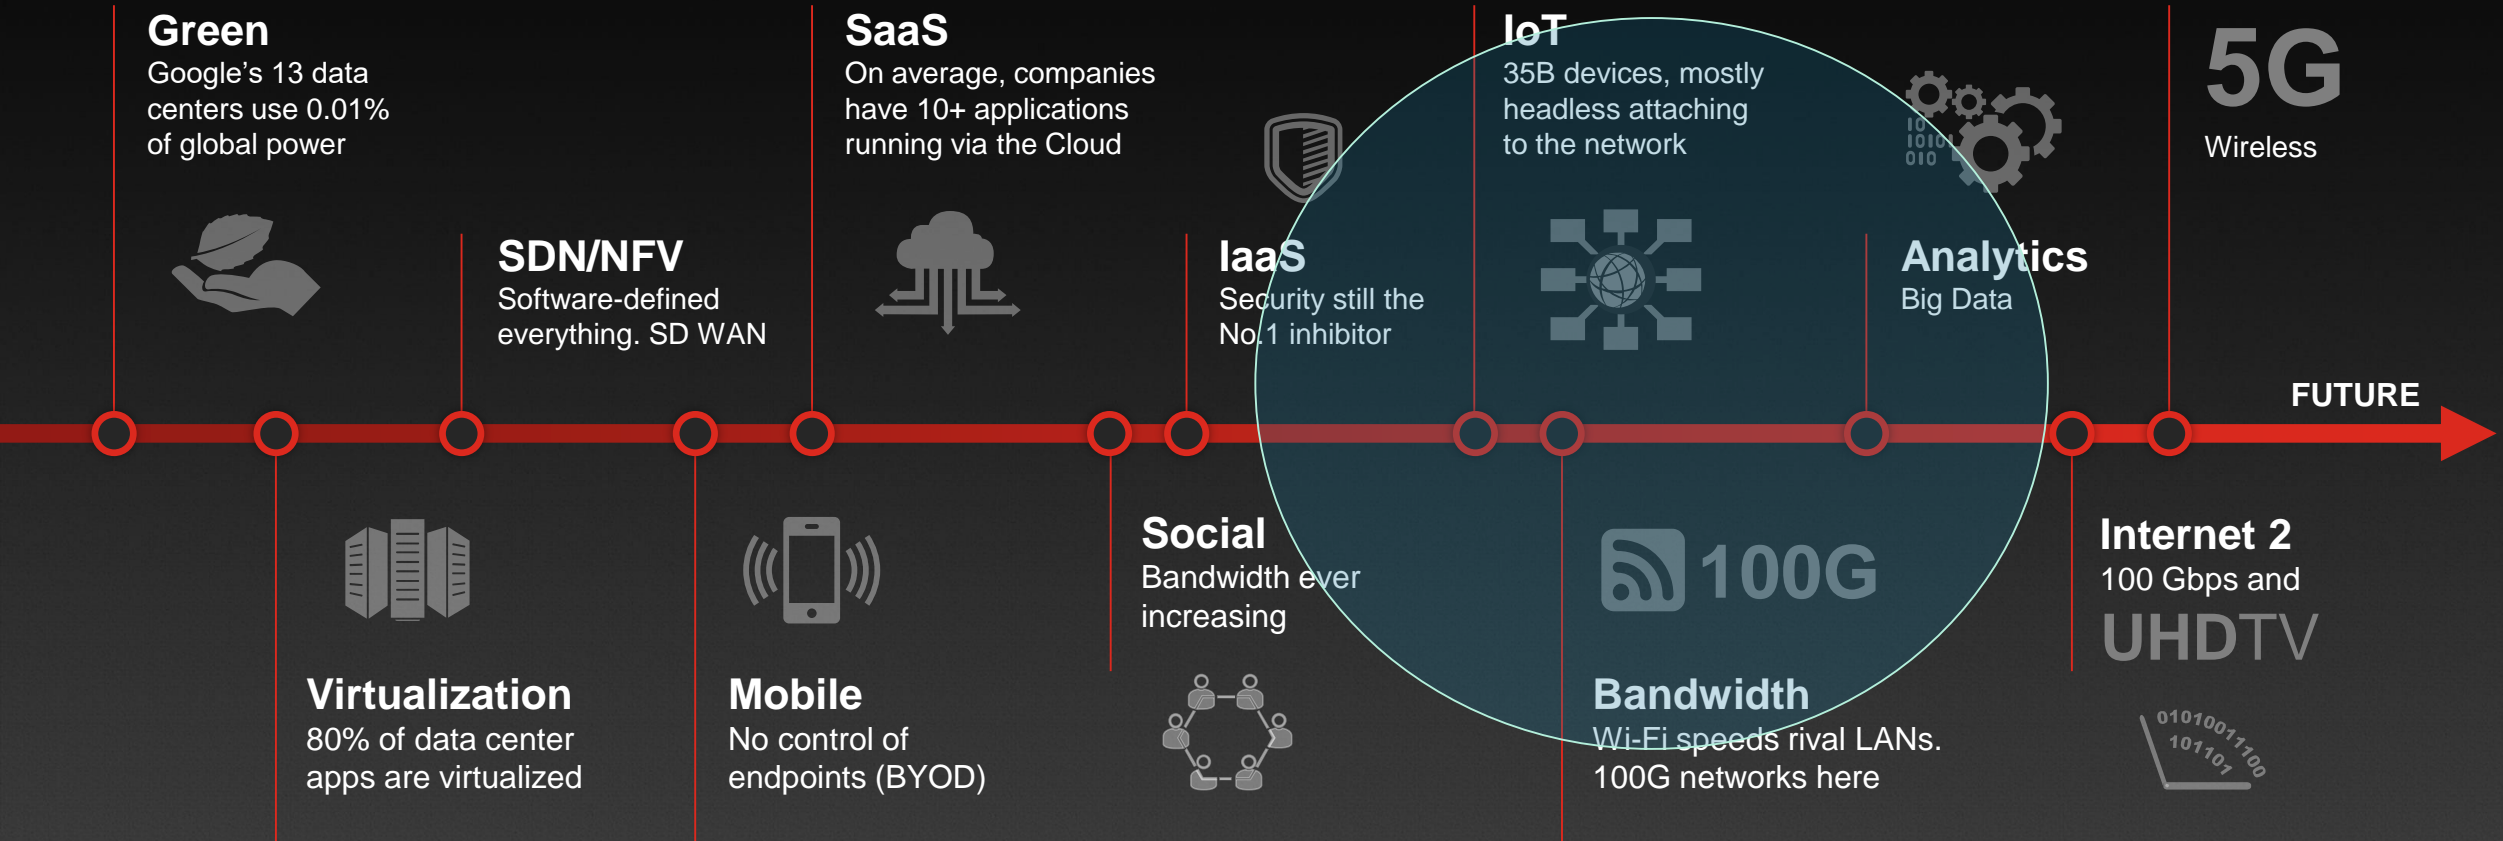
Green
Google's 13 data centers use 0.01% of global power

SDN/NFV
Software-defined everything. SD WAN

SaaS
On average, companies have 10+ applications running via the Cloud

IaaS
Security still the No.1 inhibitor

IoT
35B devices, mostly headless attaching to the network

10
1010
010

Analytics
Big Data

5G
Wireless

FUTURE

Virtualization
80% of data center apps are virtualized

Mobile
No control of endpoints (BYOD)

Social
Bandwidth ever increasing

100G

Bandwidth
Wi-Fi speeds rival LANs. 100G networks here

Internet 2
100 Gbps and
UHDTV

0101001100
101101